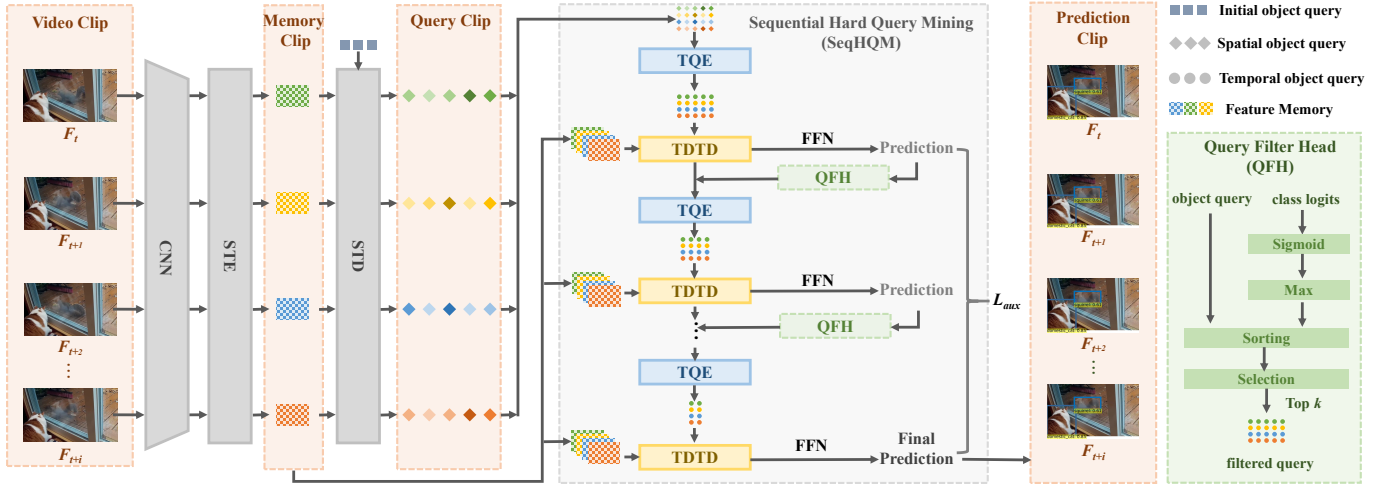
Video Clip

$F_t$

$F_{t+1}$

$F_{t+2}$

⋮

$F_{t+i}$

CNN

STE

Memory Clip

STD

Query Clip

Sequential Hard Query Mining (SeqHQM)

TQE

TDTD

FFN

Prediction

QFH

TQE

TDTD

FFN

Prediction

QFH

TQE

TDTD

FFN

Final Prediction

$L_{aux}$

Prediction Clip

$F_t$

$F_{t+1}$

$F_{t+2}$

⋮

$F_{t+i}$

Initial object query

Spatial object query

Temporal object query

Feature Memory

Query Filter Head (QFH)

object query

class logits

Sigmoid

Max

Sorting

Selection

Top $k$

filtered query